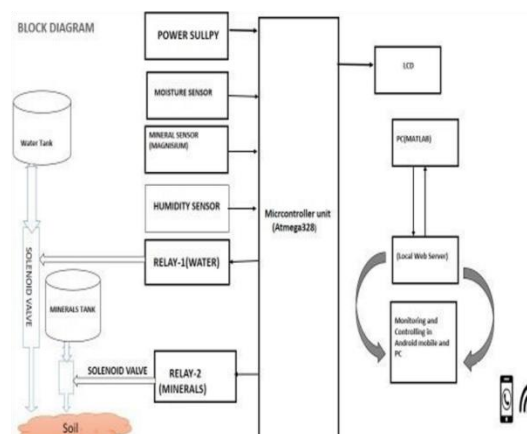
BLOCK DIAGRAM

POWER SULLPY

MOISTURE SENSOR

MINERAL SENSOR (MAGNISIUM)

HUMIDITY SENSOR

RELAY-1(WATER)

RELAY-2 (MINERALS)

Micrcontroller unit (Atmega328)

LCD

PC(MATLAB)

(Local Web Server)

Monitoring and Controlling in Android mobile and PC

Water Tank

SOLENOID VALVE

MINERALS TANK

SOLENOID VALVE

Soil